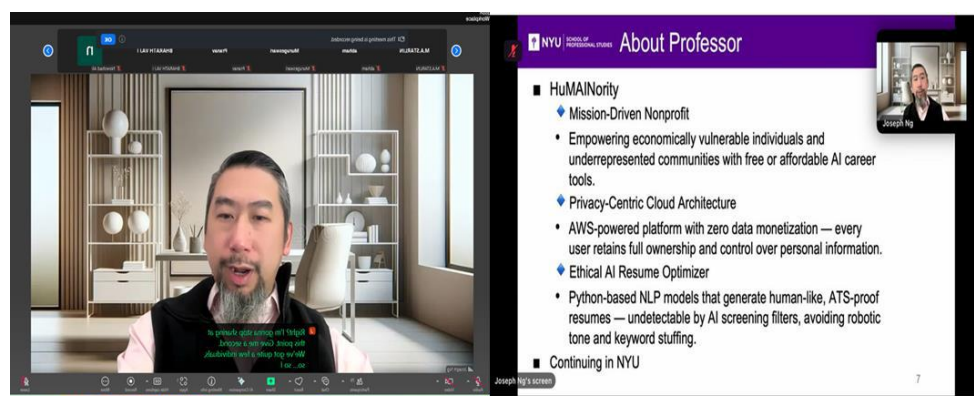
This meeting is being recorded.

M.A.STALIN
abham
Murugesvari
Pravav
BHARATH VAJ I

OK

Right! I'm gonna stop sharing at this point. Give me a second. We've got quite a few individuals, so... so I

NYU SCHOOL OF PROFESSIONAL STUDIES About Professor

Joseph Ng

HuMAINority

Mission-Driven Nonprofit

Empowering economically vulnerable individuals and underrepresented communities with free or affordable AI career tools.

Privacy-Centric Cloud Architecture

AWS-powered platform with zero data monetization — every user retains full ownership and control over personal information.

Ethical AI Resume Optimizer

Python-based NLP models that generate human-like, ATS-proof resumes — undetectable by AI screening filters, avoiding robotic tone and keyword stuffing.

Continuing in NYU

7

Joseph Ng's screen